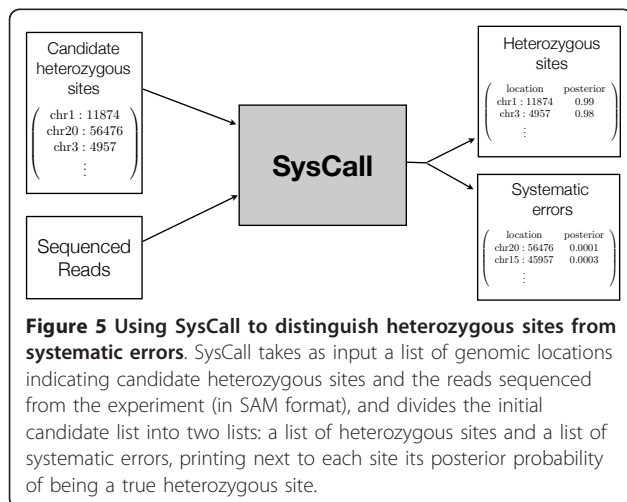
Candidate heterozygous sites

$\begin{pmatrix} \text{chr1 : 11874} \\ \text{chr20 : 56476} \\ \text{chr3 : 4957} \\ \vdots \end{pmatrix}$

Sequenced Reads

SysCall

Heterozygous sites

$\begin{pmatrix} \text{location} & \text{posterior} \\ \text{chr1 : 11874} & 0.99 \\ \text{chr3 : 4957} & 0.98 \\ \vdots & \end{pmatrix}$

Systematic errors

$\begin{pmatrix} \text{location} & \text{posterior} \\ \text{chr20 : 56476} & 0.0001 \\ \text{chr15 : 45957} & 0.0003 \\ \vdots & \end{pmatrix}$

**Figure 5 Using SysCall to distinguish heterozygous sites from systematic errors**. SysCall takes as input a list of genomic locations indicating candidate heterozygous sites and the reads sequenced from the experiment (in SAM format), and divides the initial candidate list into two lists: a list of heterozygous sites and a list of systematic errors, printing next to each site its posterior probability of being a true heterozygous site.